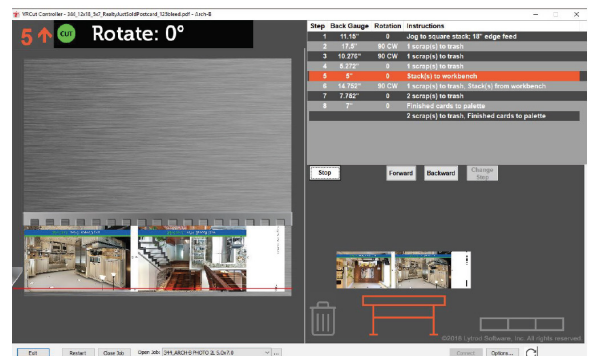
VRCut Controller - 344_12x18_5x7_RealtyJustSoldPostcard_12Sbleed.pdf - Arch-B

5 CUT Rotate: 0°

| Step | Back Gauge | Rotation | Instructions |
|---|---|---|---|
| 1 | 11.15" | 0 | Jog to square stack; 18" edge feed |
| 2 | 17.8" | 90 CW | 1 scrap(s) to trash |
| 3 | 10.275" | 90 CW | 1 scrap(s) to trash |
| 4 | 6.272" | 0 | 1 scrap(s) to trash |
| 5 | 5" | 0 | Stack(s) to workbench |
| 6 | 14.762" | 90 CW | 1 scrap(s) to trash, Stack(s) from workbench |
| 7 | 7.762" | 0 | 1 scrap(s) to trash |
| 8 | 7" | 0 | Finished cards to palette |
| | | | 2 scrap(s) to trash, Finished cards to palette |

Stop Forward Backward Change Step

©2018 Lytrod Software, Inc. All rights reserved.

Exit Restart Close Job Open Job: 344_ARCH-B PHOTO 2L 5.0x7.0 ... Connect Options...